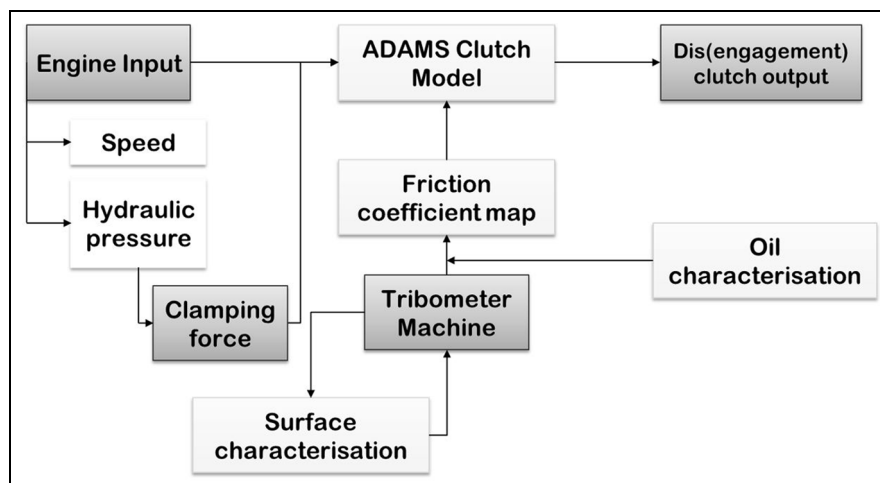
Engine Input

ADAMS Clutch Model

Dis(engagement) clutch output

Speed

Hydraulic pressure

Friction coefficient map

Oil characterisation

Clamping force

Tribometer Machine

Surface characterisation